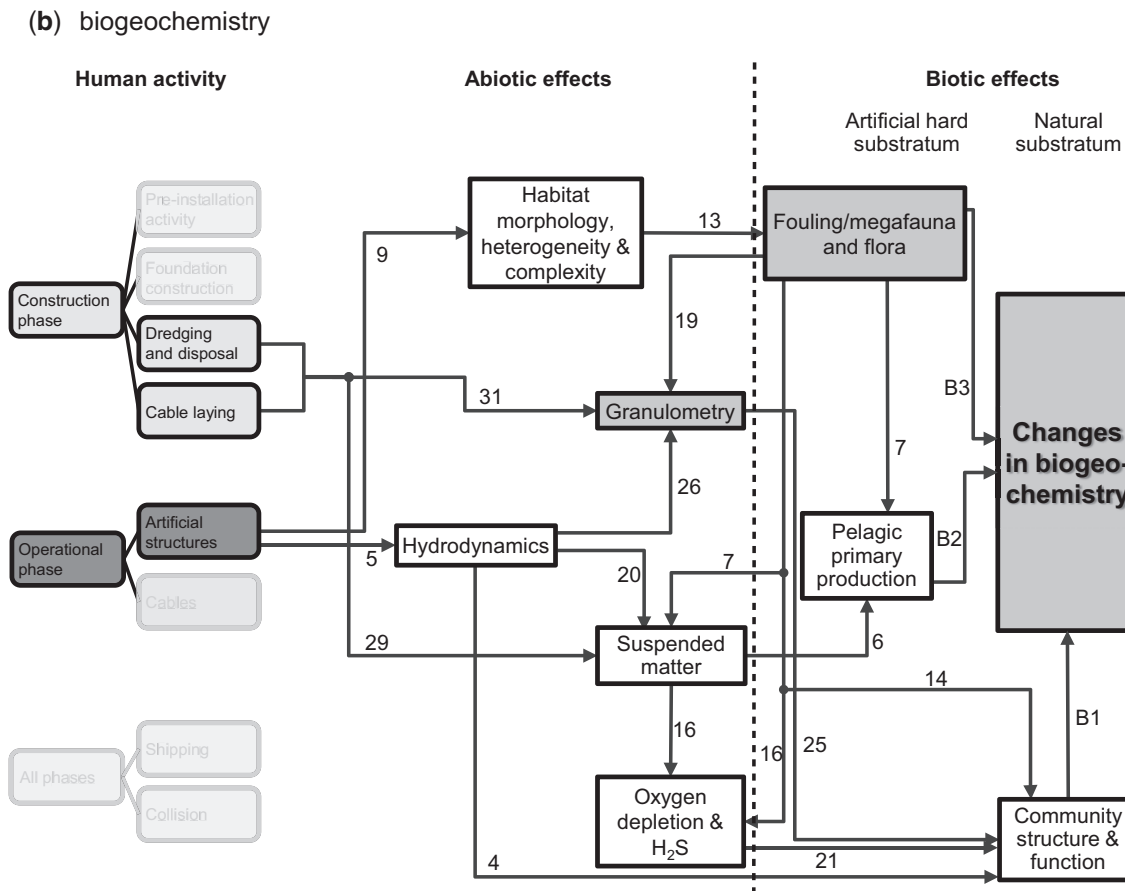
(**b**) biogeochemistry

**Human activity**

**Abiotic effects**

**Biotic effects**

Artificial hard substratum

Natural substratum

Pre-installation activity

Foundation construction

Construction phase

Dredging and disposal

Cable laying

Operational phase

Artificial structures

Cables

All phases

Shipping

Collision

Habitat morphology, heterogeneity & complexity

Granulometry

Hydrodynamics

Suspended matter

Oxygen depletion & $H_2S$

Fouling/megafauna and flora

Pelagic primary production

Community structure & function

**Changes in biogeo- chemistry**

9

13

19

31

26

5

20

7

7

29

6

14

16

16

25

4

21

B3

B2

B1